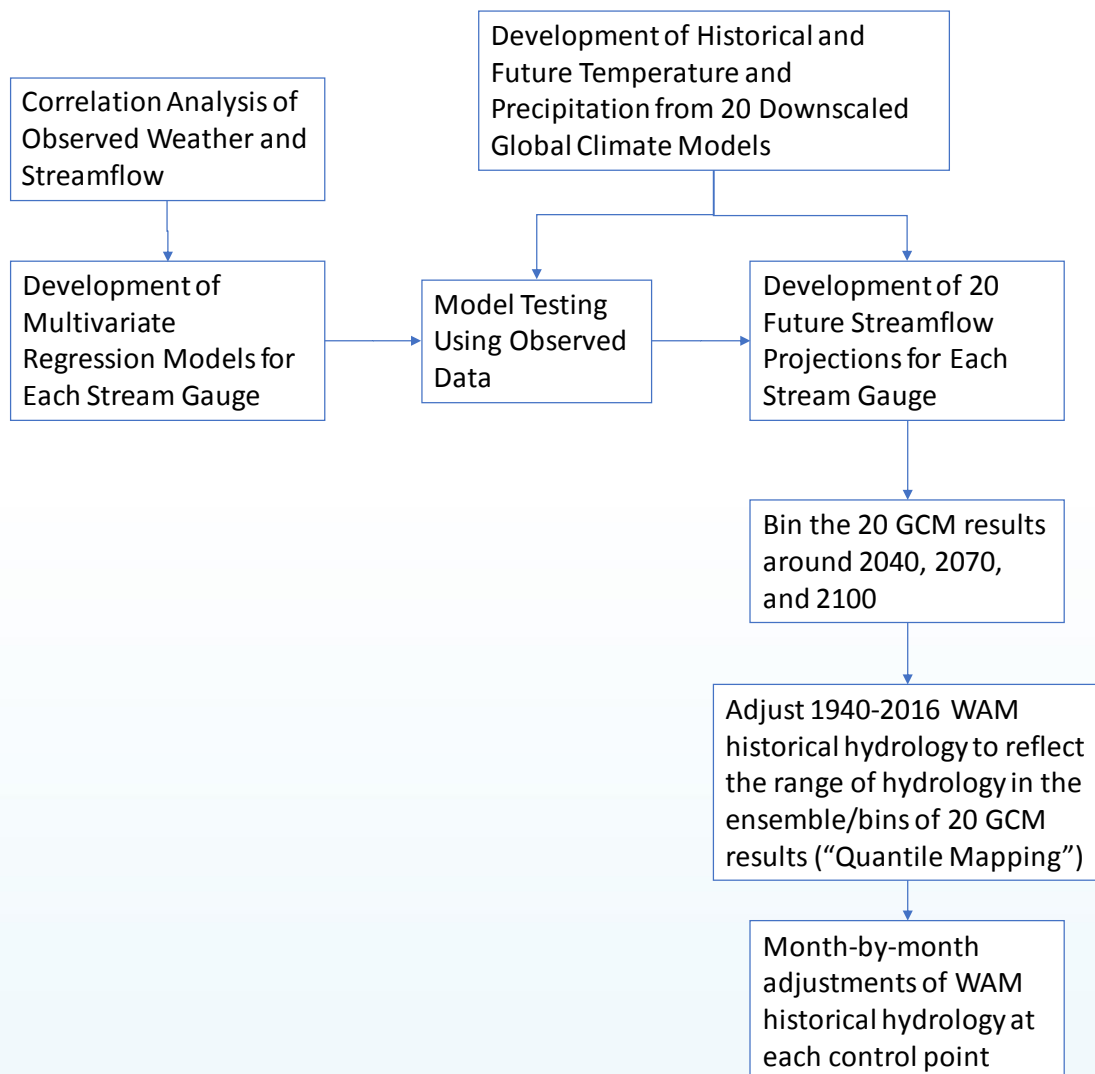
Development of Historical and Future Temperature and Precipitation from 20 Downscaled Global Climate Models

Correlation Analysis of Observed Weather and Streamflow

Development of Multivariate Regression Models for Each Stream Gauge

Model Testing Using Observed Data

Development of 20 Future Streamflow Projections for Each Stream Gauge

Bin the 20 GCM results around 2040, 2070, and 2100

Adjust 1940-2016 WAM historical hydrology to reflect the range of hydrology in the ensemble/bins of 20 GCM results ("Quantile Mapping")

Month-by-month adjustments of WAM historical hydrology at each control point